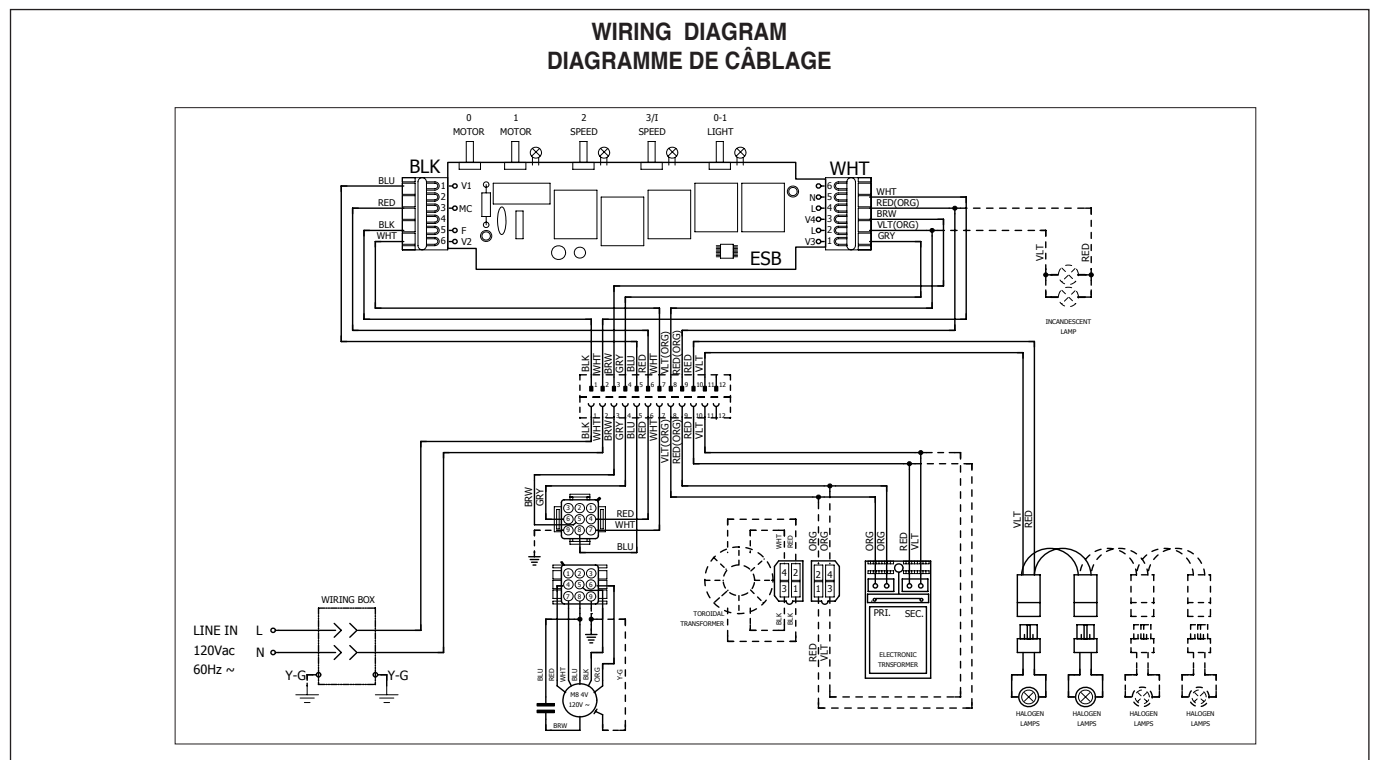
WIRING DIAGRAM
DIAGRAMME DE CÂBLAGE

0
MOTOR

1
MOTOR

2
SPEED

3/I
SPEED

0-1
LIGHT

BLK

BLU
RED
BLK
WHT

1 V1
2
3 MC
4
5 F
6 V2

ESB

WHT

6
N 5
L 4
V4 3
L 2
V3 1

WHT
RED(ORG)
BRW
VLT(ORG)
GRY

VLT
RED

INCANDESCENT LAMP

BLK
WHT
BRW
GRY
BLU
RED
WHT
VLT(ORG)
RED(ORG)
RED
VLT

1 2 3 4 5 6 7 8 9 10 11 12

1 2 3 4 5 6 7 8 9 10 11 12

BLK
WHT
BRW
GRY
BLU
RED
WHT
VLT(ORG)
RED(ORG)
RED
VLT

BRW
GRY

RED
WHT
BLU

1 2 3
4 5 6
7 8 9

BLU
RED
WHT
BLU
BLK
ORG
Y-G

M8 4V
120V ~

BRW

WIRING BOX

LINE IN L
120Vac
60Hz ~
N

Y-G
Y-G

TOROIDAL TRANSFORMER

WHT
RED
4 2
3 1
BLK
BLK

ORG
ORG
2 4
1 3

RED
VLT

ORG
ORG
RED
VLT

PRI.
SEC.

ELECTRONIC TRNSFORMER

VLT
RED

HALOGEN LAMPS
HALOGEN LAMPS
HALOGEN LAMPS
HALOGEN LAMPS